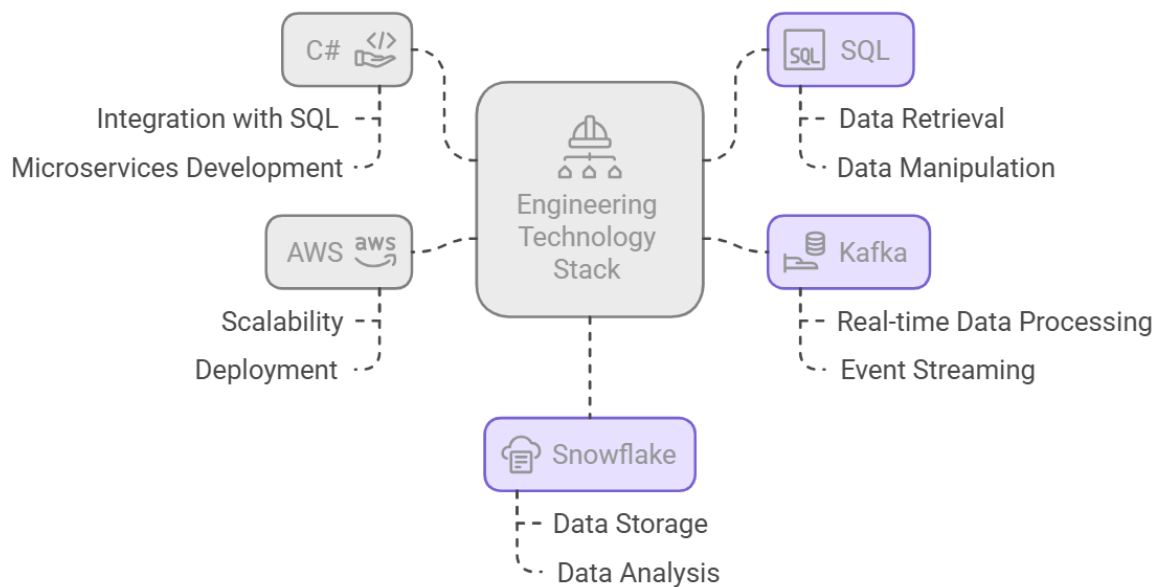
C# </>

Integration with SQL

Microservices Development

SQL SQL

Data Retrieval

Data Manipulation

Engineering Technology Stack

AWS aws

Scalability

Deployment

Kafka

Real-time Data Processing

Event Streaming

Snowflake

Data Storage

Data Analysis